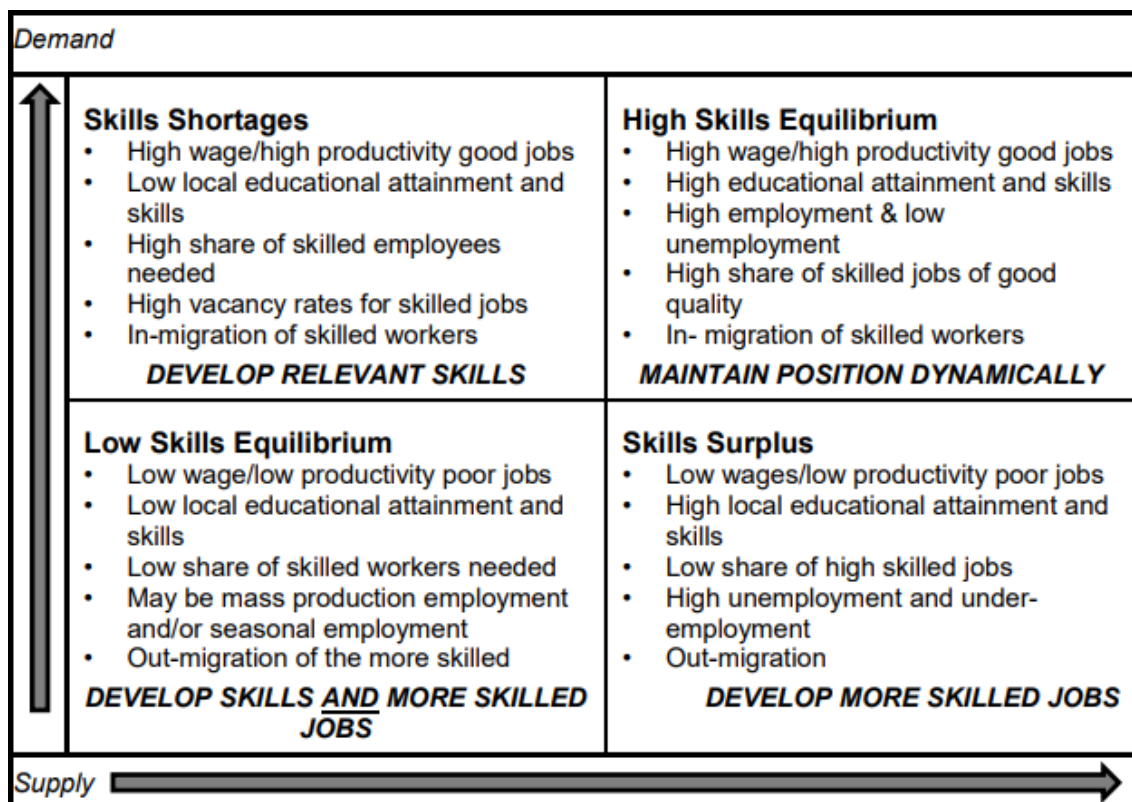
Demand

| Skills Shortages | High Skills Equilibrium |
|---|---|
| • High wage/high productivity good jobs<br>• Low local educational attainment and skills<br>• High share of skilled employees needed<br>• High vacancy rates for skilled jobs<br>• In-migration of skilled workers<br>DEVELOP RELEVANT SKILLS | • High wage/high productivity good jobs<br>• High educational attainment and skills<br>• High employment & low unemployment<br>• High share of skilled jobs of good quality<br>• In- migration of skilled workers<br>MAINTAIN POSITION DYNAMICALLY |
| **Low Skills Equilibrium**<br>• Low wage/low productivity poor jobs<br>• Low local educational attainment and skills<br>• Low share of skilled workers needed<br>• May be mass production employment and/or seasonal employment<br>• Out-migration of the more skilled<br>DEVELOP SKILLS AND MORE SKILLED JOBS | **Skills Surplus**<br>• Low wages/low productivity poor jobs<br>• High local educational attainment and skills<br>• Low share of high skilled jobs<br>• High unemployment and under-employment<br>• Out-migration<br>DEVELOP MORE SKILLED JOBS |

Supply